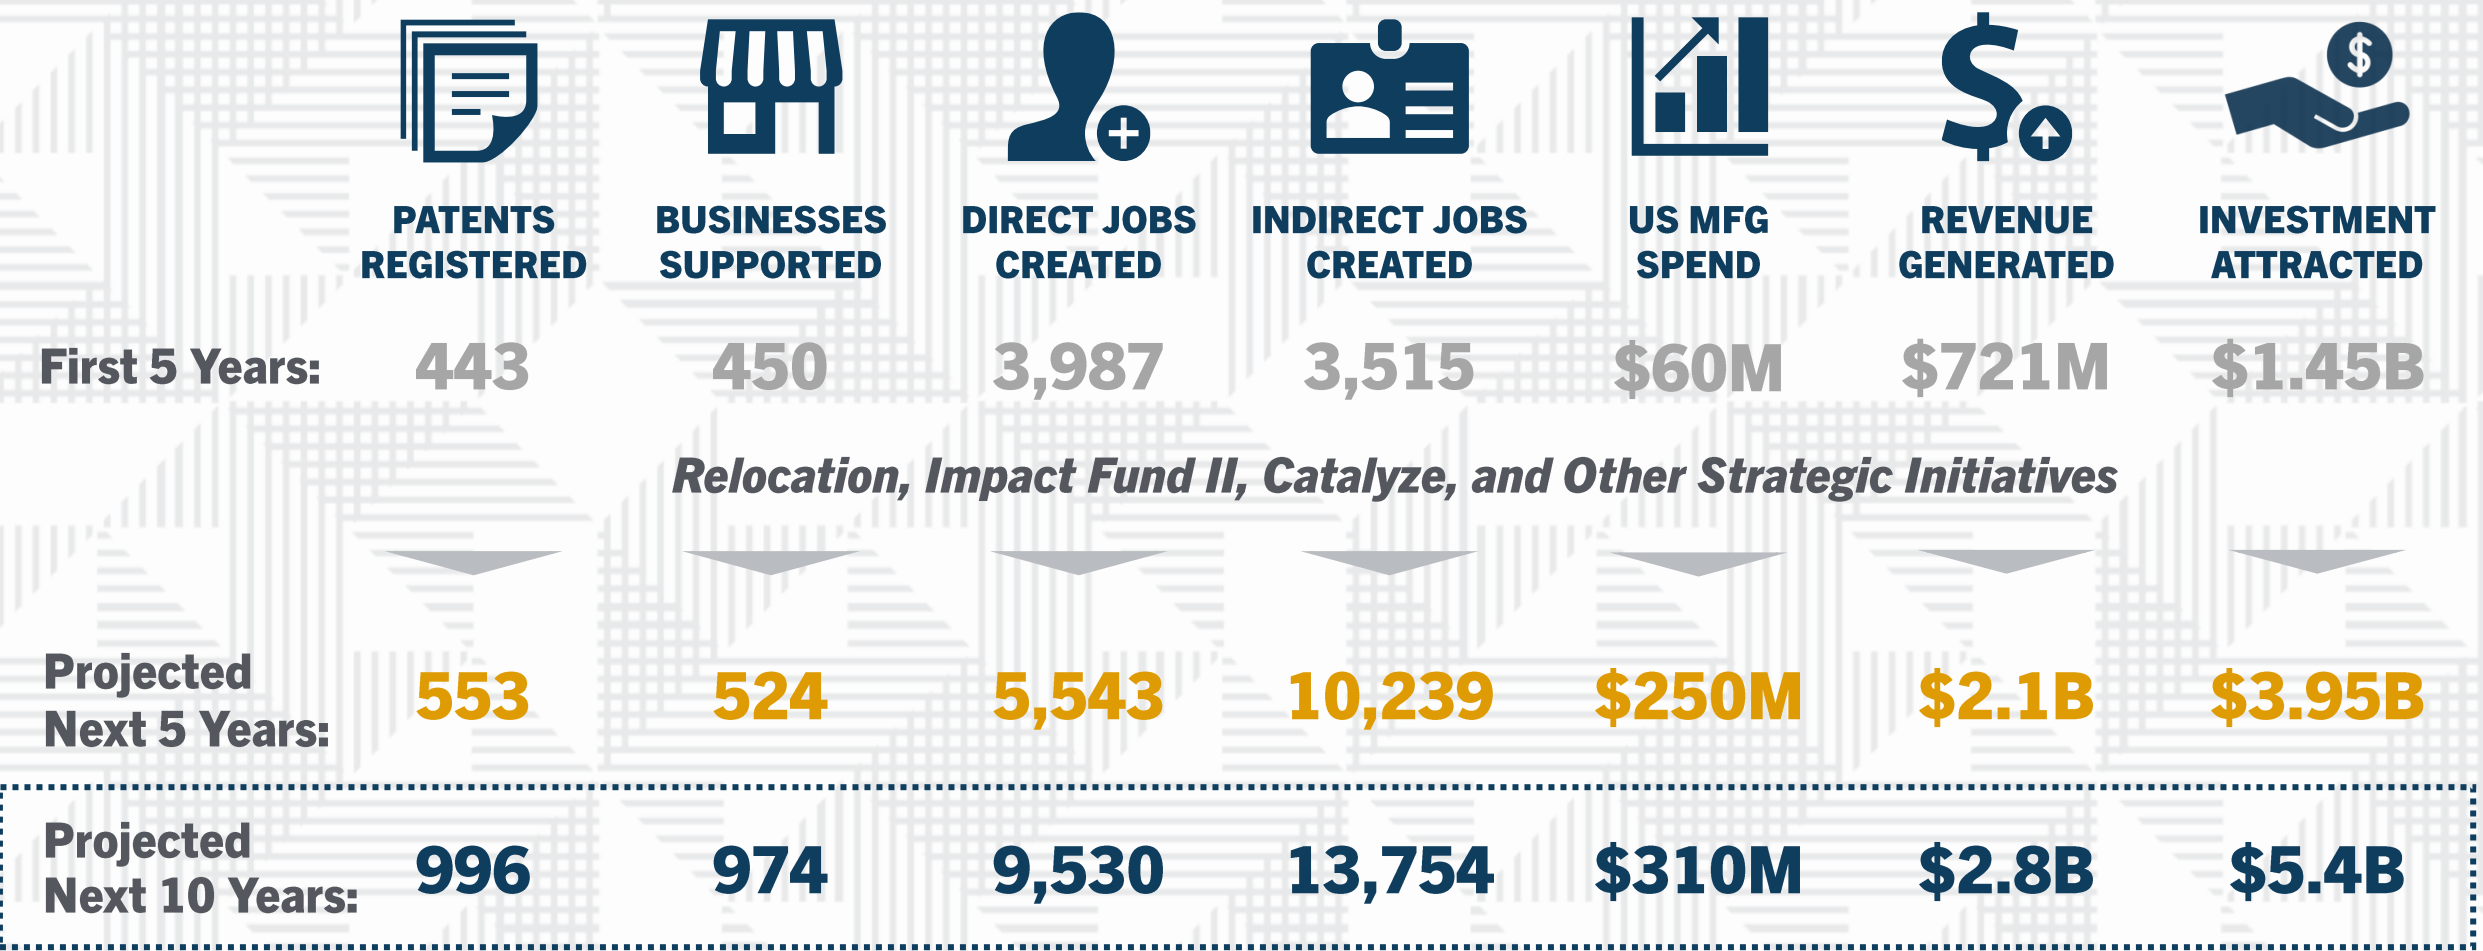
|  | PATENTS REGISTERED | BUSINESSES SUPPORTED | DIRECT JOBS CREATED | INDIRECT JOBS CREATED | US MFG SPEND | REVENUE GENERATED | INVESTMENT ATTRACTED |
|---|---|---|---|---|---|---|---|
| First 5 Years: | 443 | 450 | 3,987 | 3,515 | \$60M | \$721M | \$1.45B |

Relocation, Impact Fund II, Catalyze, and Other Strategic Initiatives

|  |  |  |  |  |  |  |  |
|---|---|---|---|---|---|---|---|
| Projected Next 5 Years: | 553 | 524 | 5,543 | 10,239 | \$250M | \$2.1B | \$3.95B |
| Projected Next 10 Years: | 996 | 974 | 9,530 | 13,754 | \$310M | \$2.8B | \$5.4B |